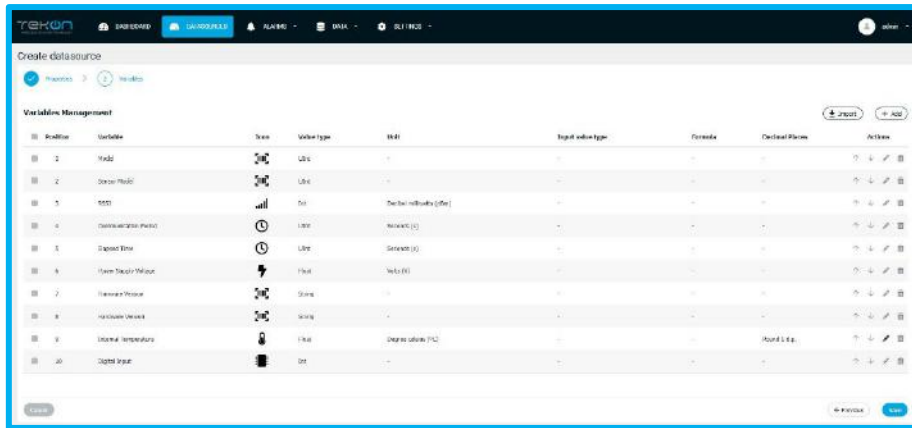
TEKON DASHBOARD DATASOURCES ALARMS DATA SETTINGS admin

Create datasource

Properties > 2 Variables

Variables Management

Import + Add

| Position | Variable | Icon | Value type | Unit | Input value type | Formula | Decimal Places | Actions |
|---|---|---|---|---|---|---|---|---|
| 1 | Model | | Uint | - | - | - | - | |
| 2 | Sensor Model | | Uint | - | - | - | - | |
| 3 | RSSI | | Int | Decibel milliwatts (dBm) | - | - | - | |
| 4 | Communication Period | | Uint | Seconds (s) | - | - | - | |
| 5 | Elapsed Time | | Uint | Seconds (s) | - | - | - | |
| 6 | Power Supply Voltage | | Float | Volts (V) | - | - | - | |
| 7 | Firmware Version | | String | - | - | - | - | |
| 8 | Hardware Version | | String | - | - | - | - | |
| 9 | Internal Temperature | | Float | Degree celsius (ºC) | - | - | Round 1 d.p. | |
| 10 | Digital Input | | Int | - | - | - | - | |

Cancel

← Previous Save